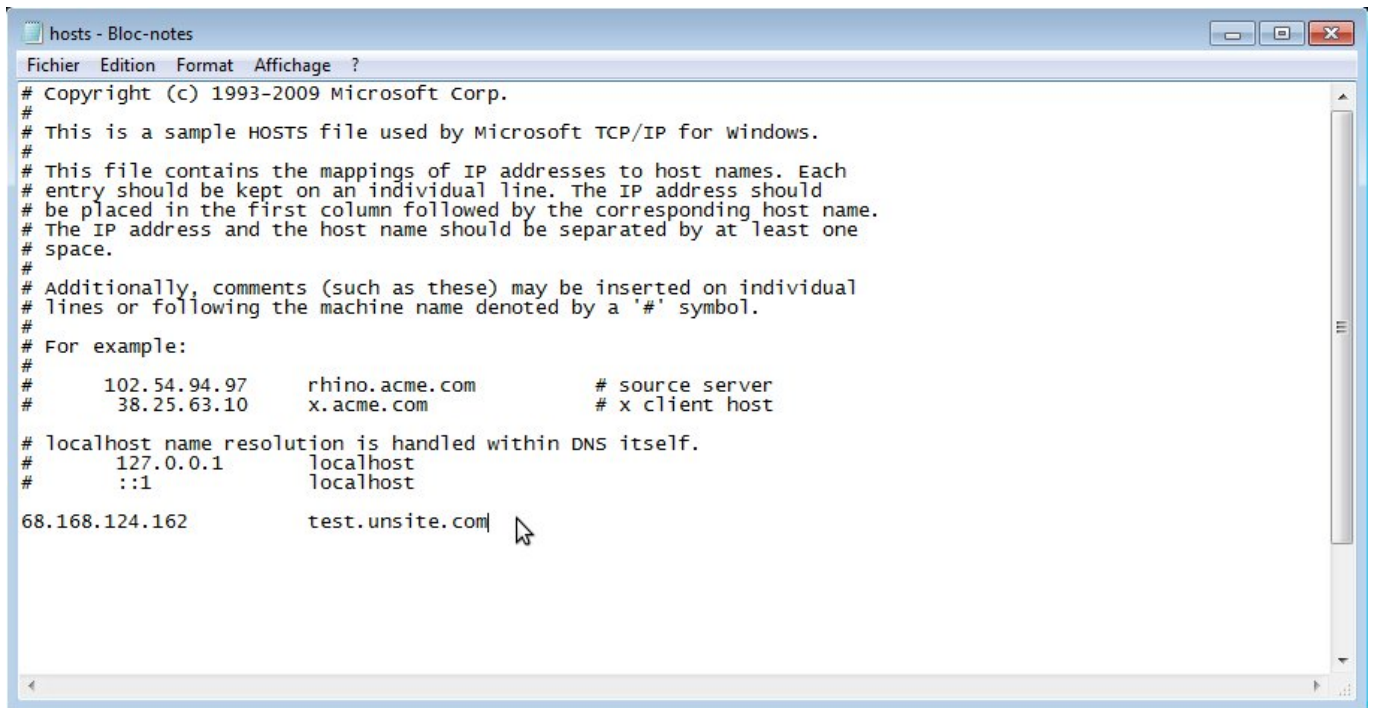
hosts - Bloc-notes

Fichier Edition Format Affichage ?

# Copyright (c) 1993-2009 Microsoft Corp.
#
# This is a sample HOSTS file used by Microsoft TCP/IP for Windows.
#
# This file contains the mappings of IP addresses to host names. Each
# entry should be kept on an individual line. The IP address should
# be placed in the first column followed by the corresponding host name.
# The IP address and the host name should be separated by at least one
# space.
#
# Additionally, comments (such as these) may be inserted on individual
# lines or following the machine name denoted by a '#' symbol.
#
# For example:
#
#      102.54.94.97     rhino.acme.com          # source server
#       38.25.63.10     x.acme.com              # x client host

# localhost name resolution is handled within DNS itself.
#       127.0.0.1       localhost
#       ::1             localhost

68.168.124.162          test.unsite.com